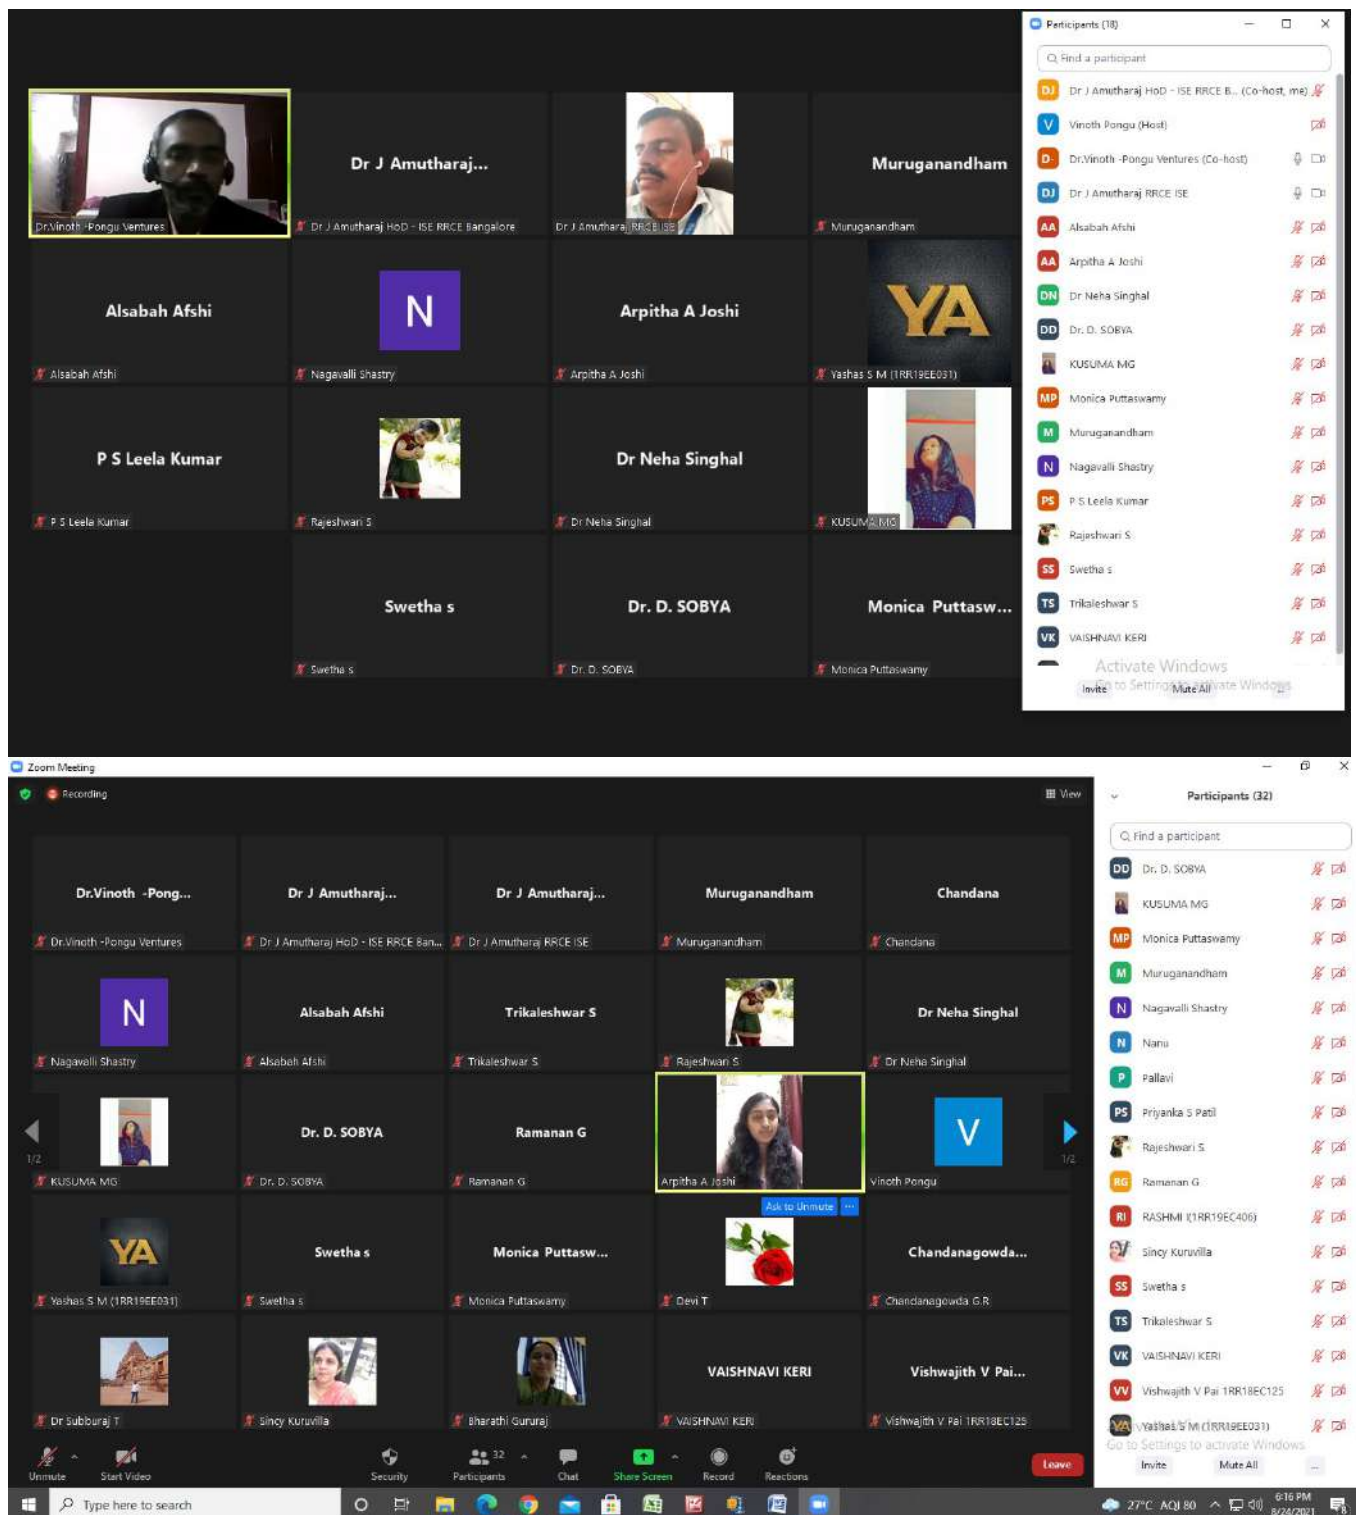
Dr.Vinoth -Pongu Ventures

Dr J Amutharaj...
Dr J Amutharaj HoD - ISE RRCE Bangalore

Dr J Amutharaj RRCE ISE

Muruganandham
Muruganandham

Alsabah Afshi
Alsabah Afshi

N
Nagavalli Shastry

Arpitha A Joshi
Arpitha A Joshi

YA
Yashas S M (1RR19EE031)

P S Leela Kumar
P S Leela Kumar

Rajeshwari S

Dr Neha Singhal
Dr Neha Singhal

KUSUMA MG

Swetha s
Swetha s

Dr. D. SOBYA
Dr. D. SOBYA

Monica Puttasw...
Monica Puttaswamy

Participants (18)

Find a participant

Dr J Amutharaj HoD - ISE RRCE B... (Co-host, me)
Vinoth Pongu (Host)
Dr.Vinoth -Pongu Ventures (Co-host)
Dr J Amutharaj RRCE ISE
Alsabah Afshi
Arpitha A Joshi
Dr Neha Singhal
Dr. D. SOBYA
KUSUMA MG
Monica Puttaswamy
Muruganandham
Nagavalli Shastry
P S Leela Kumar
Rajeshwari S
Swetha s
Trikaleshwar S
VAISHNAVI KERI

Activate Windows
Go to Settings to activate Windows.
Invite
Mute All

Zoom Meeting

Recording

View

Dr.Vinoth -Pong...
Dr.Vinoth -Pongu Ventures

Dr J Amutharaj...
Dr J Amutharaj HoD - ISE RRCE Ban...

Dr J Amutharaj...
Dr J Amutharaj RRCE ISE

Muruganandham
Muruganandham

Chandana
Chandana

N
Nagavalli Shastry

Alsabah Afshi
Alsabah Afshi

Trikaleshwar S
Trikaleshwar S

Rajeshwari S

Dr Neha Singhal
Dr Neha Singhal

1/2

KUSUMA MG

Dr. D. SOBYA
Dr. D. SOBYA

Ramanan G
Ramanan G

Arpitha A Joshi

V
Vinoth Pongu

1/2

Ask to Unmute

YA
Yashas S M (1RR19EE031)

Swetha s
Swetha s

Monica Puttasw...
Monica Puttaswamy

Devi T

Chandanagowda...
Chandanagowda G.R

Dr Subburaj T

Sincy Kuruvilla

Bharathi Gururaj

VAISHNAVI KERI
VAISHNAVI KERI

Vishwajith V Pai...
Vishwajith V Pai 1RR18EC125

Participants (32)

Find a participant

Dr. D. SOBYA
KUSUMA MG
Monica Puttaswamy
Muruganandham
Nagavalli Shastry
Nanu
Pallavi
Priyanka S Patil
Rajeshwari S
Ramanan G
RASHMI K(1RR19EC406)
Sincy Kuruvilla
Swetha s
Trikaleshwar S
VAISHNAVI KERI
Vishwajith V Pai 1RR18EC125
Yashas S M (1RR19EE031)

Go to Settings to activate Windows.
Invite
Mute All

Unmute
Start Video
Security
32
Participants
Chat
Share Screen
Record
Reactions
Leave

Type here to search

27°C AQI 80
6:16 PM
8/24/2021